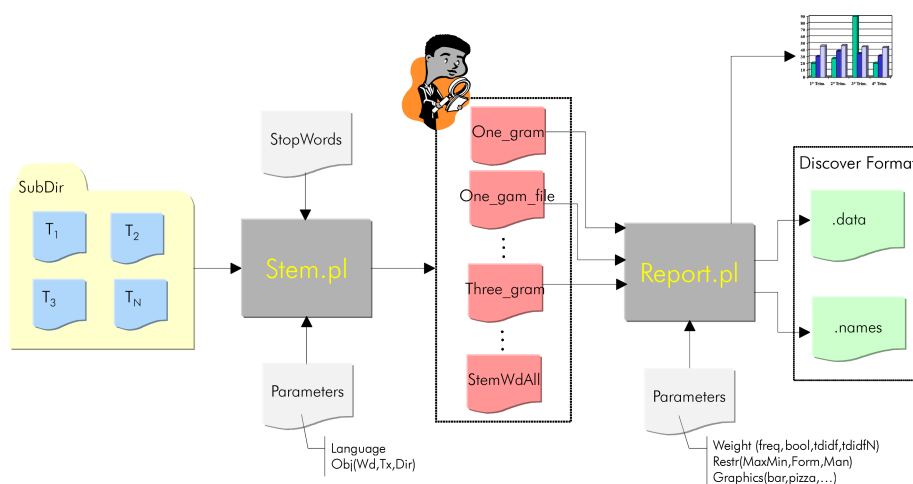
SubDir

$T_1$

$T_2$

$T_3$

$T_N$

StopWords

Stem.pl

Parameters

Language
Obj(Wd,Tx,Dir)

One_gram

One_gam_file

⋮

Three_gram

⋮

StemWdAll

Report.pl

Parameters

Weight (freq,bool,tdidf,tdidfN)
Restr(MaxMin,Form,Man)
Graphics(bar,pizza,...)

Discover Format

.data

.names

1st Trim. 2nd Trim. 3rd Trim. 4th Trim.